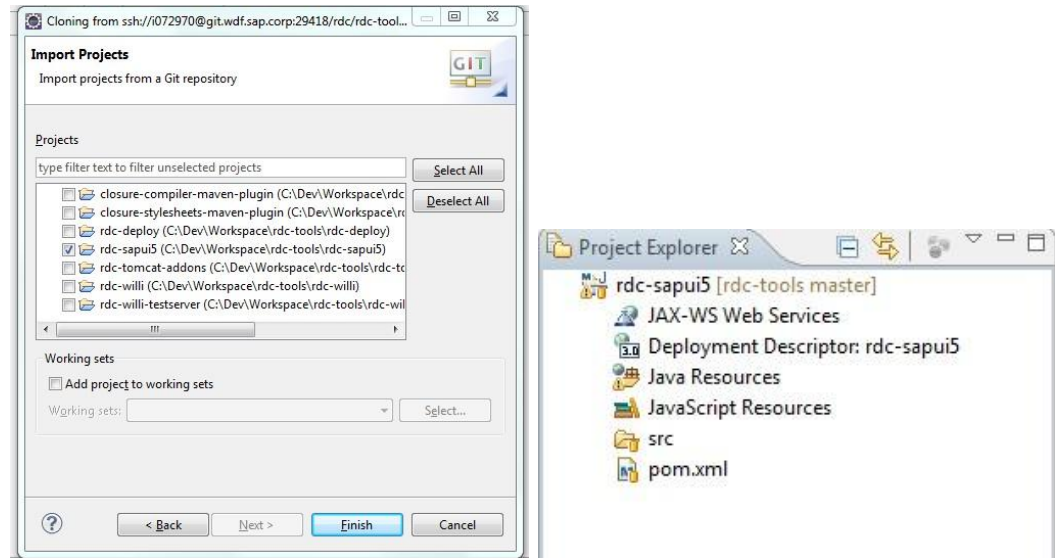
Cloning from ssh://i072970@git.wdf.sap.corp:29418/rdc/rdc-tool...

Import Projects
Import projects from a Git repository

GIT

Projects

type filter text to filter unselected projects

Select All

Deselect All

closure-compiler-maven-plugin (C:\Dev\Workspace\rdc
closure-stylesheets-maven-plugin (C:\Dev\Workspace\r
rdc-deploy (C:\Dev\Workspace\rdc-tools\rdc-deploy)
rdc-sapui5 (C:\Dev\Workspace\rdc-tools\rdc-sapui5)
rdc-tomcat-addons (C:\Dev\Workspace\rdc-tools\rdc-t
rdc-willi (C:\Dev\Workspace\rdc-tools\rdc-willi)
rdc-willi-testserver (C:\Dev\Workspace\rdc-tools\rdc-wil

Working sets
Add project to working sets
Working sets:
Select...

?
< Back
Next >
Finish
Cancel

Project Explorer

rdc-sapui5 [rdc-tools master]
JAX-WS Web Services
3.0 Deployment Descriptor: rdc-sapui5
Java Resources
JavaScript Resources
src
pom.xml